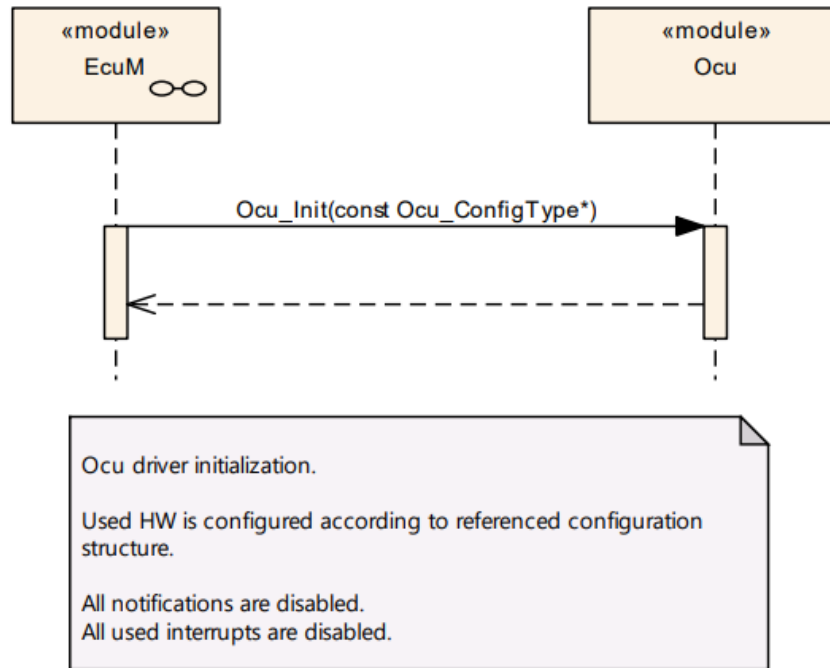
«module»
EcuM

«module»
Ocu

Ocu_Init(const Ocu_ConfigType*)

Ocu driver initialization.

Used HW is configured according to referenced configuration structure.

All notifications are disabled.
All used interrupts are disabled.